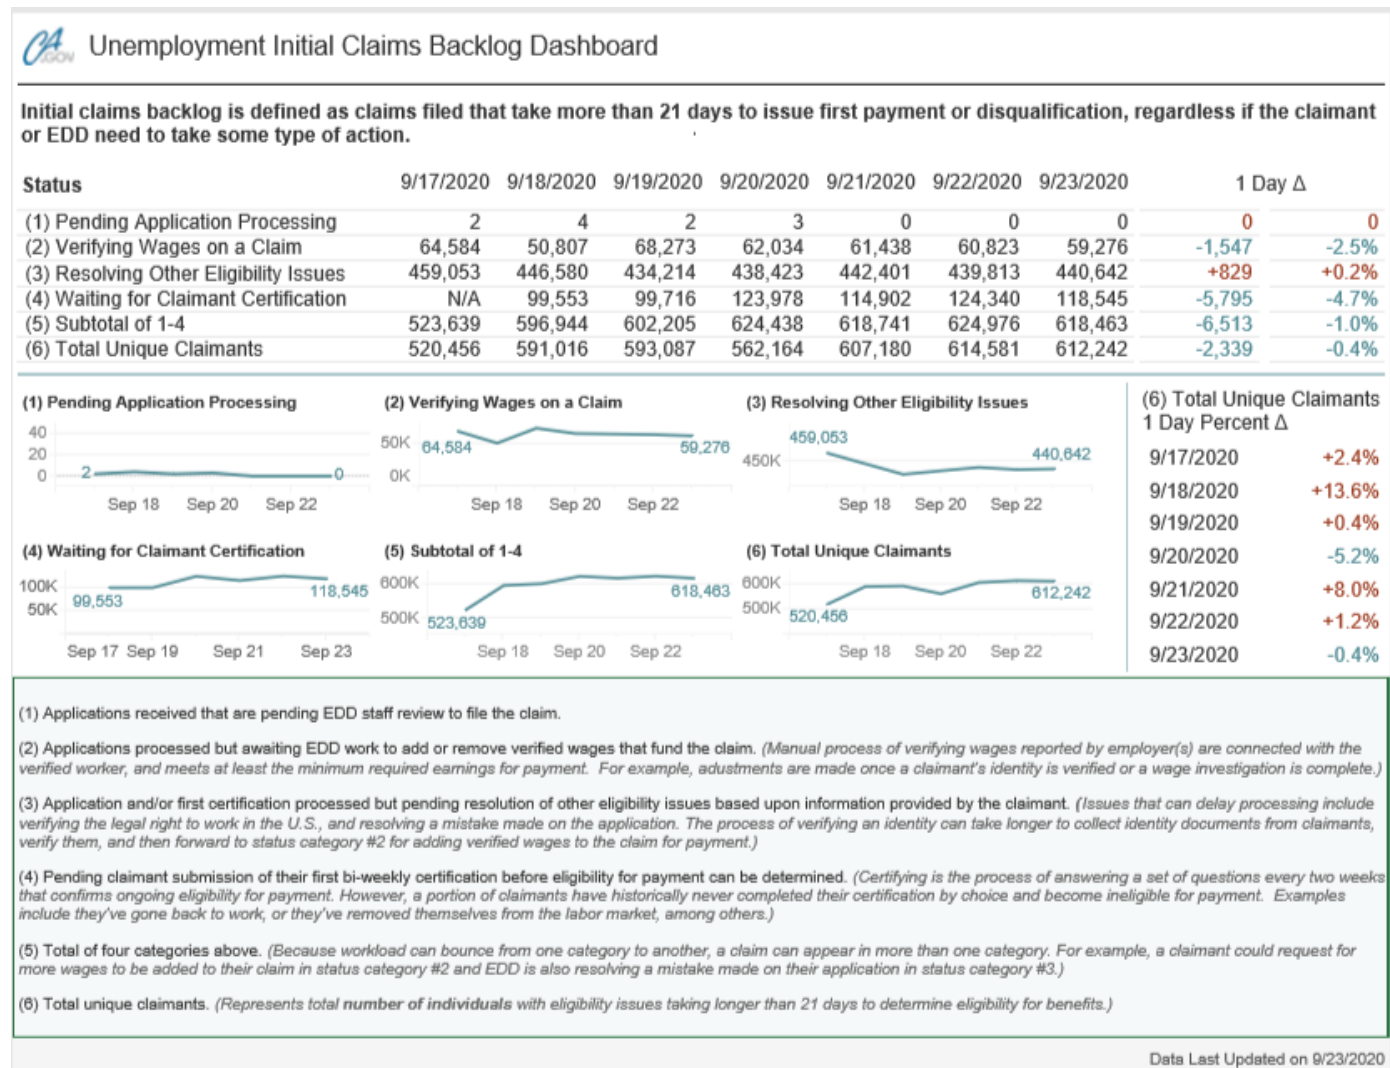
CA.GOV Unemployment Initial Claims Backlog Dashboard

Initial claims backlog is defined as claims filed that take more than 21 days to issue first payment or disqualification, regardless if the claimant or EDD need to take some type of action.

| Status | 9/17/2020 | 9/18/2020 | 9/19/2020 | 9/20/2020 | 9/21/2020 | 9/22/2020 | 9/23/2020 | 1 Day Δ | |
|---|---|---|---|---|---|---|---|---|---|
| (1) Pending Application Processing | 2 | 4 | 2 | 3 | 0 | 0 | 0 | 0 | 0 |
| (2) Verifying Wages on a Claim | 64,584 | 50,807 | 68,273 | 62,034 | 61,438 | 60,823 | 59,276 | -1,547 | -2.5% |
| (3) Resolving Other Eligibility Issues | 459,053 | 446,580 | 434,214 | 438,423 | 442,401 | 439,813 | 440,642 | +829 | +0.2% |
| (4) Waiting for Claimant Certification | N/A | 99,553 | 99,716 | 123,978 | 114,902 | 124,340 | 118,545 | -5,795 | -4.7% |
| (5) Subtotal of 1-4 | 523,639 | 596,944 | 602,205 | 624,438 | 618,741 | 624,976 | 618,463 | -6,513 | -1.0% |
| (6) Total Unique Claimants | 520,456 | 591,016 | 593,087 | 562,164 | 607,180 | 614,581 | 612,242 | -2,339 | -0.4% |

(1) Pending Application Processing
40 20 0 2 0
Sep 18 Sep 20 Sep 22

(2) Verifying Wages on a Claim
50K 0K 64,584 59,276
Sep 18 Sep 20 Sep 22

(3) Resolving Other Eligibility Issues
450K 459,053 440,642
Sep 18 Sep 20 Sep 22

(4) Waiting for Claimant Certification
100K 50K 99,553 118,545
Sep 17 Sep 19 Sep 21 Sep 23

(5) Subtotal of 1-4
600K 500K 523,639 618,463
Sep 18 Sep 20 Sep 22

(6) Total Unique Claimants
600K 500K 520,456 612,242
Sep 18 Sep 20 Sep 22

(6) Total Unique Claimants 1 Day Percent Δ

| | |
|---|---|
| 9/17/2020 | +2.4% |
| 9/18/2020 | +13.6% |
| 9/19/2020 | +0.4% |
| 9/20/2020 | -5.2% |
| 9/21/2020 | +8.0% |
| 9/22/2020 | +1.2% |
| 9/23/2020 | -0.4% |

(1) Applications received that are pending EDD staff review to file the claim.

(2) Applications processed but awaiting EDD work to add or remove verified wages that fund the claim. (Manual process of verifying wages reported by employer(s) are connected with the verified worker, and meets at least the minimum required earnings for payment. For example, adjustments are made once a claimant's identity is verified or a wage investigation is complete.)

(3) Application and/or first certification processed but pending resolution of other eligibility issues based upon information provided by the claimant. (Issues that can delay processing include verifying the legal right to work in the U.S., and resolving a mistake made on the application. The process of verifying an identity can take longer to collect identity documents from claimants, verify them, and then forward to status category #2 for adding verified wages to the claim for payment.)

(4) Pending claimant submission of their first bi-weekly certification before eligibility for payment can be determined. (Certifying is the process of answering a set of questions every two weeks that confirms ongoing eligibility for payment. However, a portion of claimants have historically never completed their certification by choice and become ineligible for payment. Examples include they've gone back to work, or they've removed themselves from the labor market, among others.)

(5) Total of four categories above. (Because workload can bounce from one category to another, a claim can appear in more than one category. For example, a claimant could request for more wages to be added to their claim in status category #2 and EDD is also resolving a mistake made on their application in status category #3.)

(6) Total unique claimants. (Represents total number of individuals with eligibility issues taking longer than 21 days to determine eligibility for benefits.)

Data Last Updated on 9/23/2020